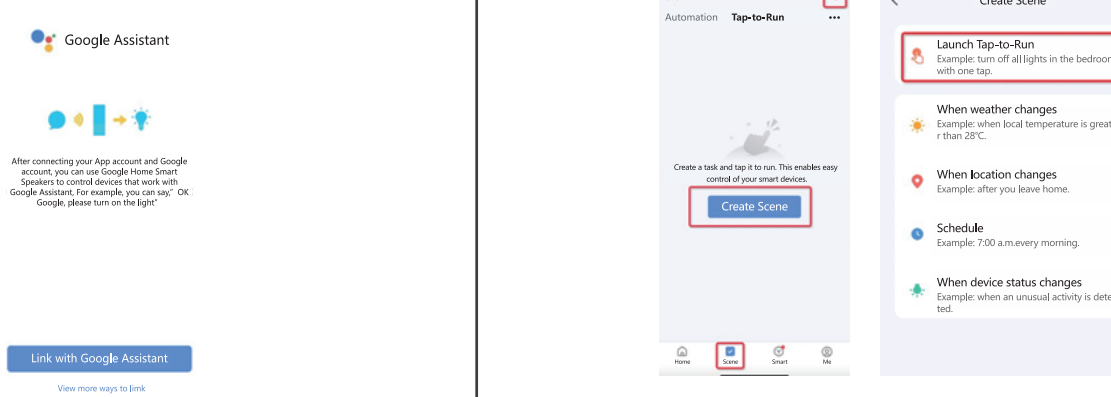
Google Assistant

After connecting your App account and Google account, you can use Google Home Smart Speakers to control devices that work with Google Assistant, For example, you can say," OK Google, please turn on the light"

Link with Google Assistant

View more ways to link

Automation Tap-to-Run ···

Create a task and tap it to run. This enables easy control of your smart devices.

Create Scene

Home Scene Smart Me

Create Scene

Launch Tap-to-Run
Example: turn off all lights in the bedroo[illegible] with one tap.

When weather changes
Example: when local temperature is great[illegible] r than 28°C.

When location changes
Example: after you leave home.

Schedule
Example: 7:00 a.m.every morning.

When device status changes
Example: when an unusual activity is dete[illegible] ted.